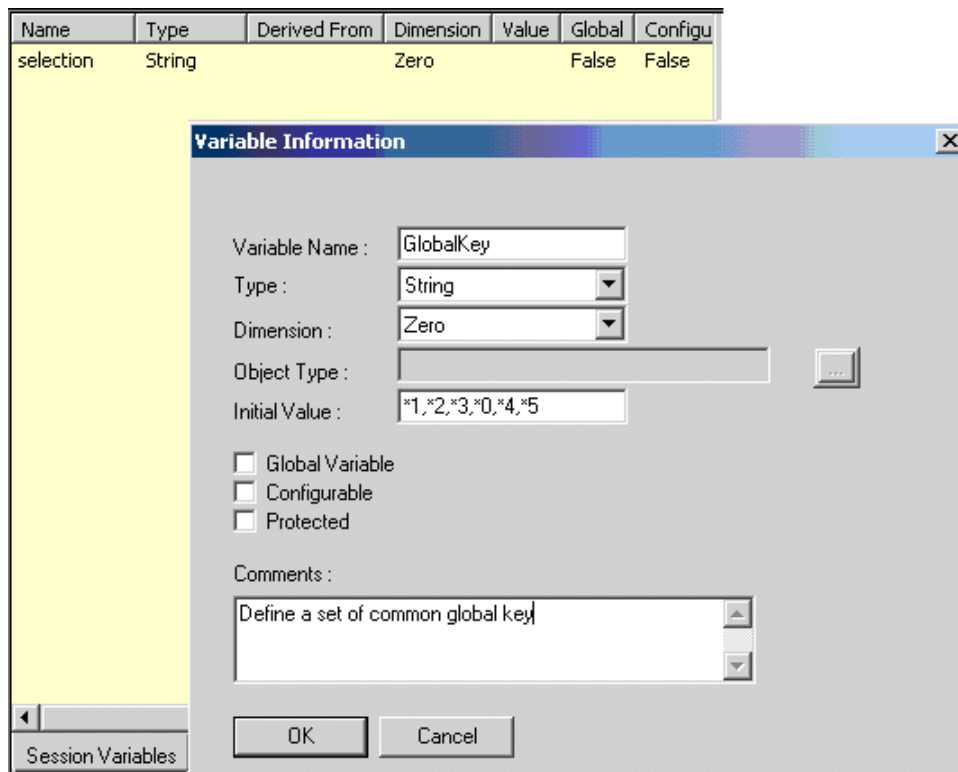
| Name | Type | Derived From | Dimension | Value | Global | Configu |
|---|---|---|---|---|---|---|
| selection | String | | Zero | | False | False |

Session Variables

Variable Information

Variable Name : GlobalKey
Type : String
Dimension : Zero
Object Type :
...
Initial Value : *1,*2,*3,*0,*4,*5

Global Variable
Configurable
Protected

Comments :
Define a set of common global key

OK
Cancel